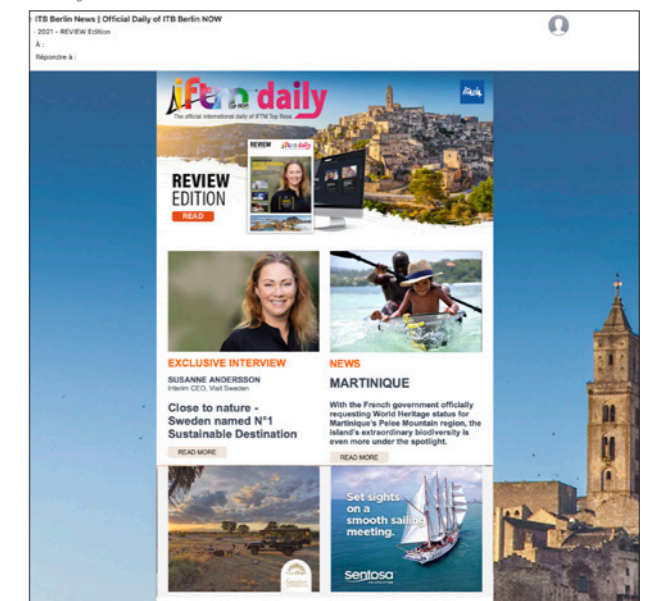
ITB Berlin News | Official Daily of ITB Berlin NOW
- 2021 - REVIEW Edition
À :
Répondre à :

iftm daily
The official international daily of IFTM Top Resa

Italia

REVIEW
EDITION
READ

REVIEW
iftm daily

EXCLUSIVE INTERVIEW
SUSANNE ANDERSSON
Interim CEO, Visit Sweden
Close to nature - Sweden named N°1 Sustainable Destination
READ MORE

NEWS
MARTINIQUE
With the French government officially requesting World Heritage status for Martinique's Pelee Mountain region, the island's extraordinary biodiversity is even more under the spotlight.
READ MORE

Set sights on a smooth sailing meeting.
sentosa